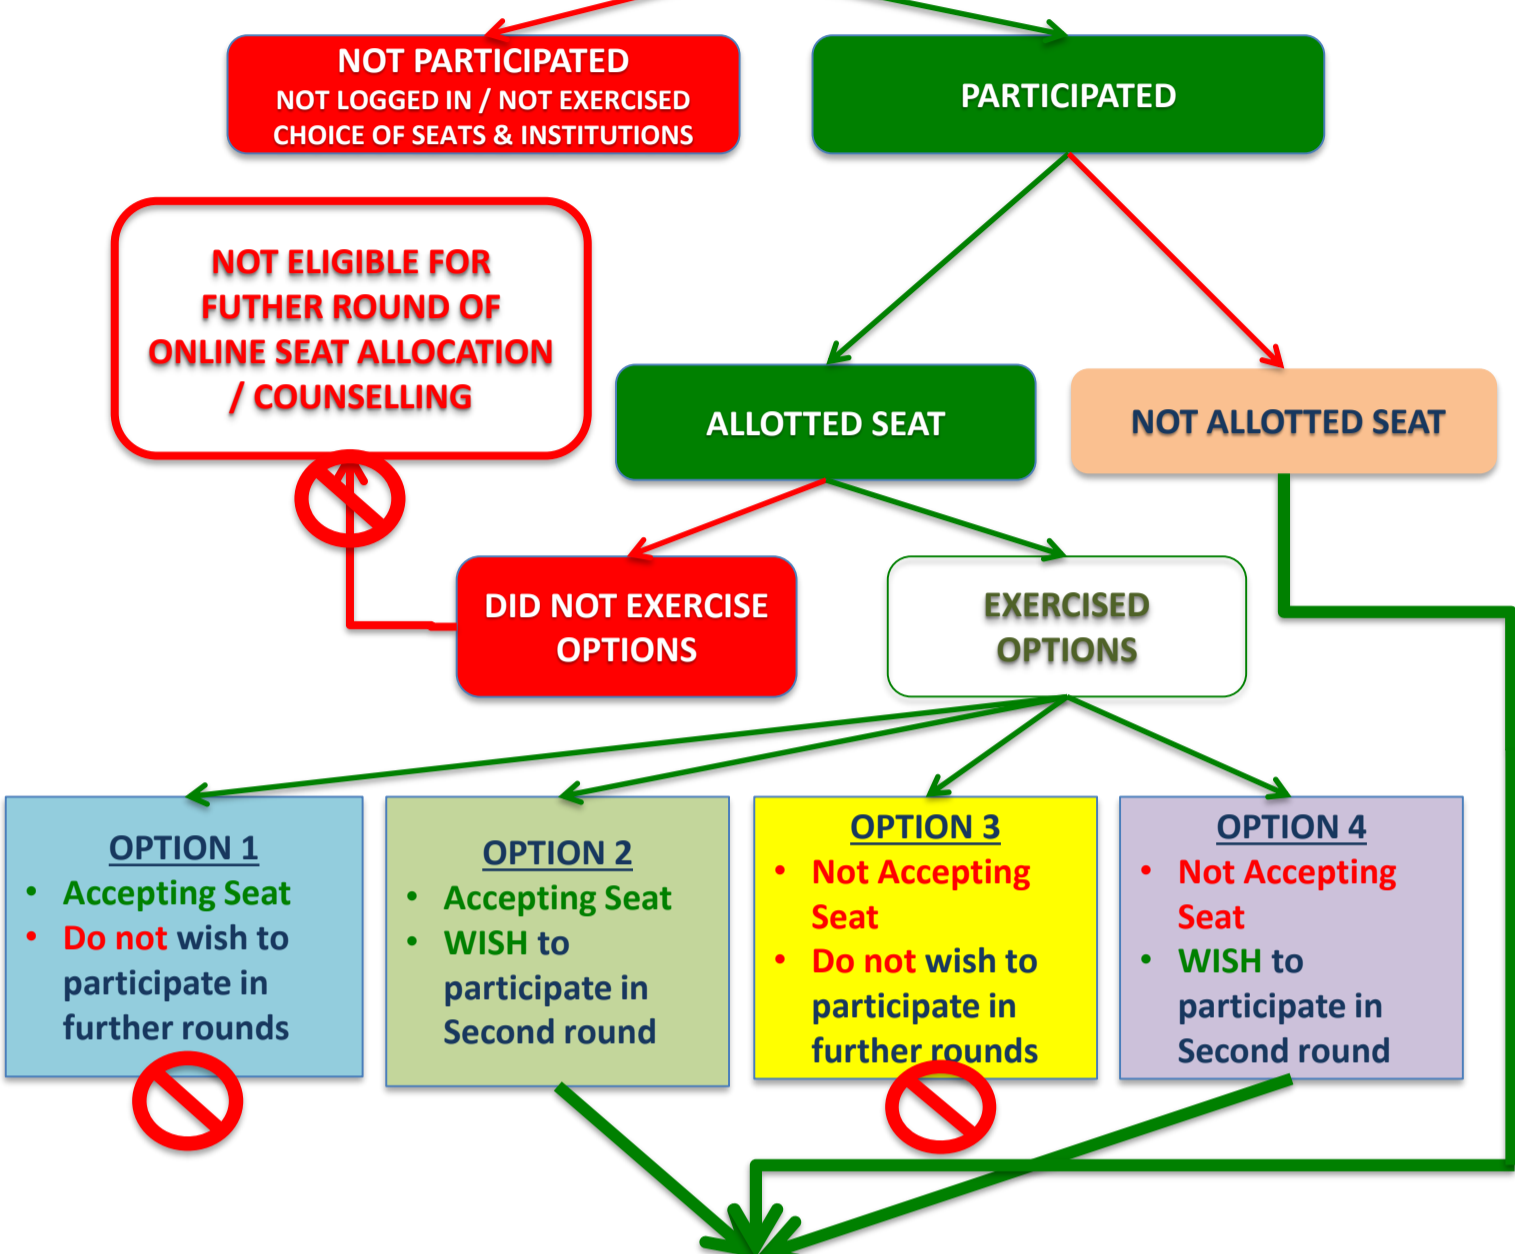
NOT PARTICIPATED
NOT LOGGED IN / NOT EXERCISED CHOICE OF SEATS & INSTITUTIONS

PARTICIPATED

NOT ELIGIBLE FOR FUTHER ROUND OF ONLINE SEAT ALLOCATION / COUNSELLING

ALLOTTED SEAT

NOT ALLOTTED SEAT

DID NOT EXERCISE OPTIONS

EXERCISED OPTIONS

OPTION 1
• Accepting Seat
• Do not wish to participate in further rounds

OPTION 2
• Accepting Seat
• WISH to participate in Second round

OPTION 3
• Not Accepting Seat
• Do not wish to participate in further rounds

OPTION 4
• Not Accepting Seat
• WISH to participate in Second round